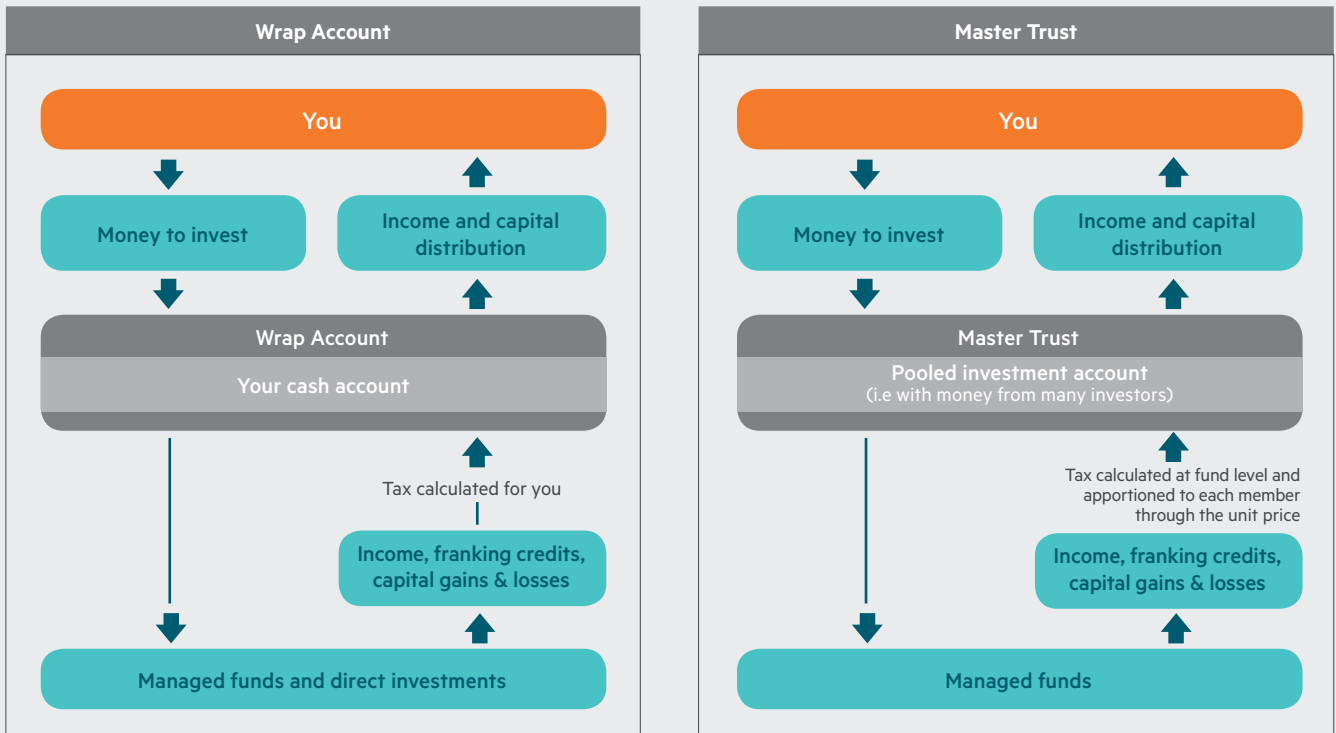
Wrap Account

You

Money to invest

Income and capital distribution

Wrap Account

Your cash account

Tax calculated for you

Income, franking credits, capital gains & losses

Managed funds and direct investments

Master Trust

You

Money to invest

Income and capital distribution

Master Trust

Pooled investment account
(i.e with money from many investors)

Tax calculated at fund level and apportioned to each member through the unit price

Income, franking credits, capital gains & losses

Managed funds